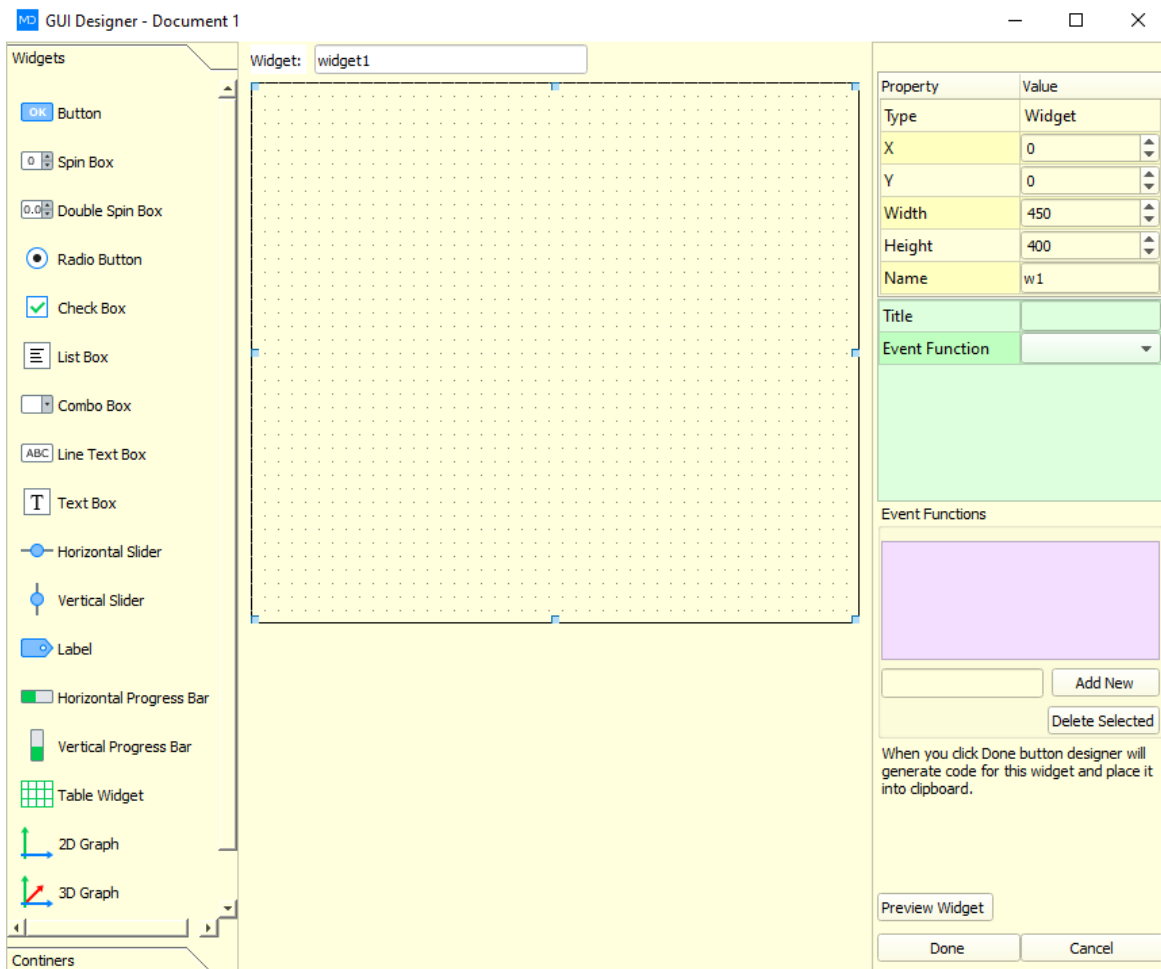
MD GUI Designer - Document 1

Widgets

OK Button

0 Spin Box

0.0 Double Spin Box

Radio Button

Check Box

List Box

Combo Box

ABC Line Text Box

T Text Box

Horizontal Slider

Vertical Slider

Label

Horizontal Progress Bar

Vertical Progress Bar

Table Widget

2D Graph

3D Graph

Continers

Widget: widget1

| Property | Value |
|---|---|
| Type | Widget |
| X | 0 |
| Y | 0 |
| Width | 450 |
| Height | 400 |
| Name | w1 |
| Title | |
| Event Function | |

Event Functions

Add New

Delete Selected

When you click Done button designer will generate code for this widget and place it into clipboard.

Preview Widget

Done

Cancel